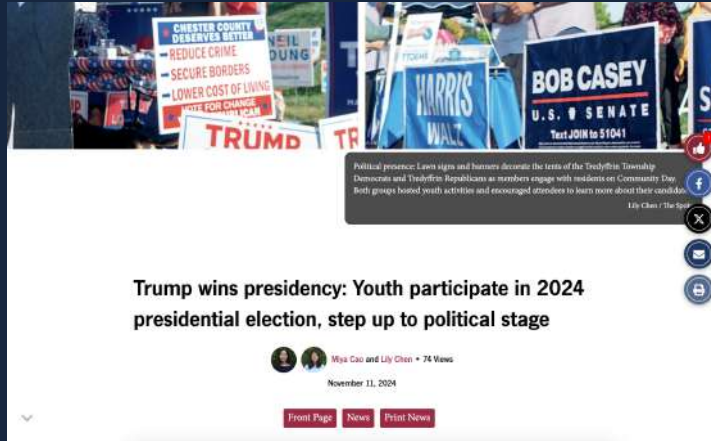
CHESTER COUNTY DESERVES BETTER
REDUCE CRIME
SECURE BORDERS
LOWER COST OF LIVING
VOTE FOR CHANGE
NEIL YOUNG
TRUMP
TR
HARRIS WALZ
BOB CASEY
U.S. SENATE
Text JOIN to 51041

Political presence: Lawn signs and banners decorate the tents of the Tredyffrin Township Democrats and Tredyffrin Republicans as members engage with residents on Community Day. Both groups hosted youth activities and encouraged attendees to learn more about their candida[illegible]

Lily Chen / The Spo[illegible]

Trump wins presidency: Youth participate in 2024 presidential election, step up to political stage

Miya Cao and Lily Chen • 74 Views

November 11, 2024

Front Page
News
Print News